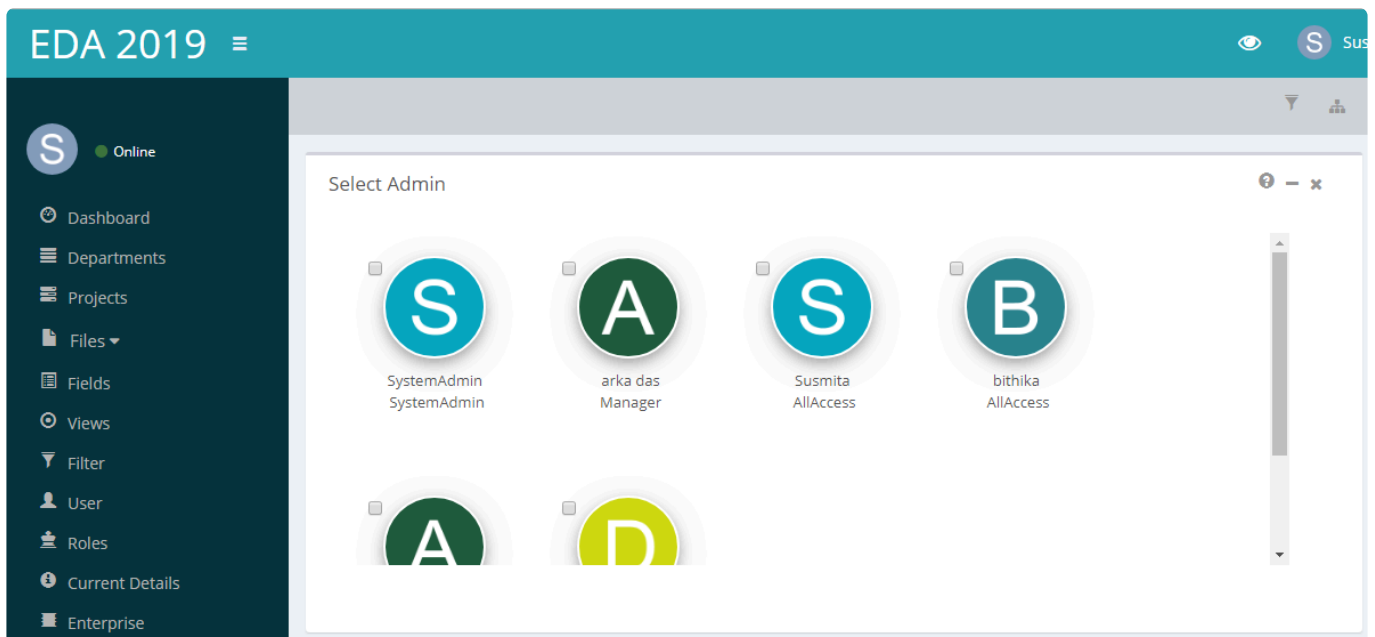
EDA 2019 ≡

S Sus

S

Online

Dashboard
Departments
Projects
Files
Fields
Views
Filter
User
Roles
Current Details
Enterprise

Select Admin

S
SystemAdmin
SystemAdmin

A
arka das
Manager

S
Susmita
AllAccess

B
bithika
AllAccess

A

D